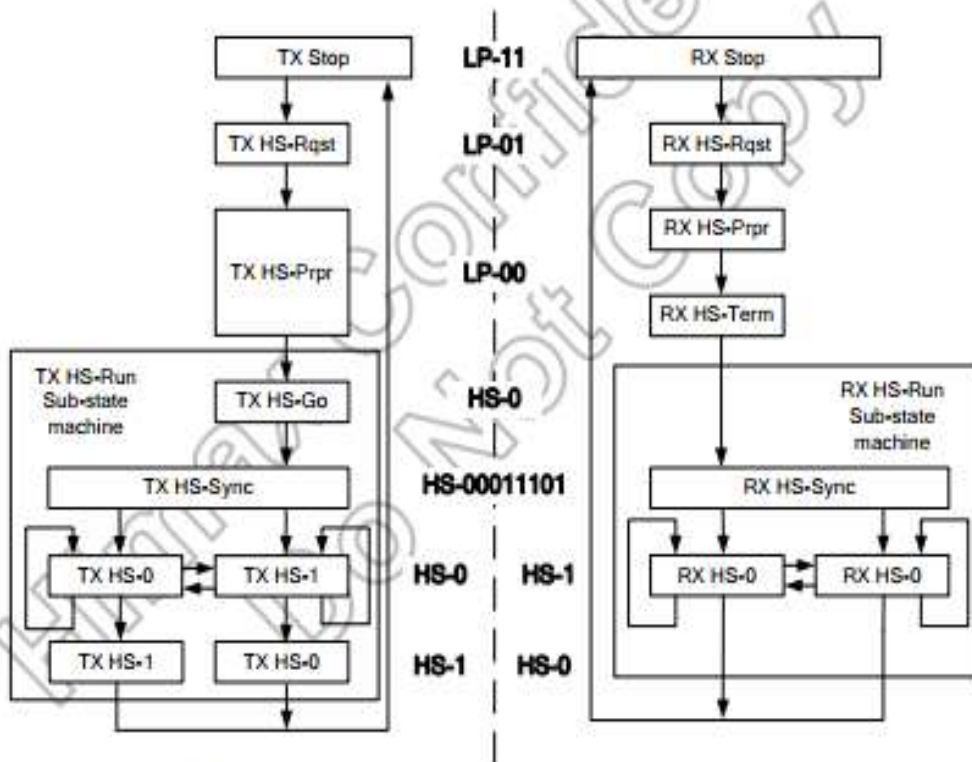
TX Stop
LP-11
RX Stop
TX HS-Rqst
LP-01
RX HS-Rqst
RX HS-Prpr
TX HS-Prpr
LP-00
RX HS-Term
TX HS-Run Sub-state machine
TX HS-Go
HS-0
RX HS-Run Sub-state machine
TX HS-Sync
HS-00011101
RX HS-Sync
TX HS-0
TX HS-1
HS-0
HS-1
RX HS-0
RX HS-0
TX HS-1
TX HS-0
HS-1
HS-0
Final Confidential Do Not Copy